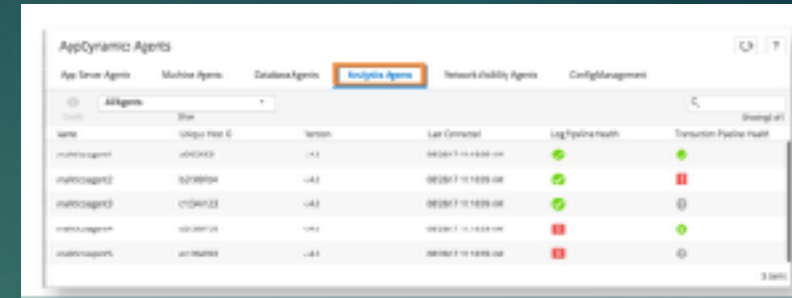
AppDynamics Agents

App Server Agents | Machine Agents | Database Agents | Analytics Agents | Network Visibility Agents | ConfigManagement

Delete | All Agents | Show

Showing all

| Name | Unique Host ID | Version | Last Connected | Log Pipeline Health | Transaction Pipeline Health |
|---|---|---|---|---|---|
| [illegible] | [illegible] | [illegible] | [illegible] | | |
| analyticsagent2 | b2198f04 | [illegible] | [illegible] | | |
| analyticsagent3 | c1344123 | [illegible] | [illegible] | | |
| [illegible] | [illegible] | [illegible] | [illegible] | | |
| analyticsagent5 | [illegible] | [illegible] | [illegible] | | |

5 items